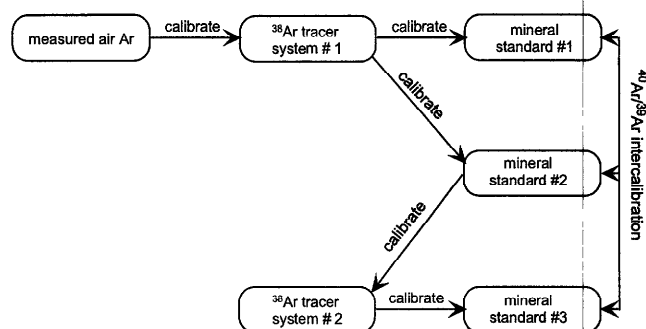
measured air Ar

calibrate

$^{38}$Ar tracer system # 1

calibrate

mineral standard #1

calibrate

mineral standard #2

calibrate

$^{38}$Ar tracer system # 2

calibrate

mineral standard #3

$^{40}$Ar/$^{39}$Ar intercalibration